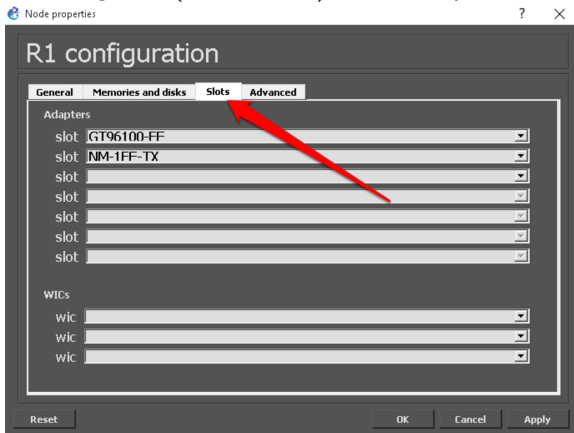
Node properties ? ×

R1 configuration

General | Memories and disks | Slots | Advanced

Adapters

slot GT96100-FF
slot NM-1FF-TX
slot
slot
slot
slot
slot

WICs

wic
wic
wic

Reset | OK | Cancel | Apply